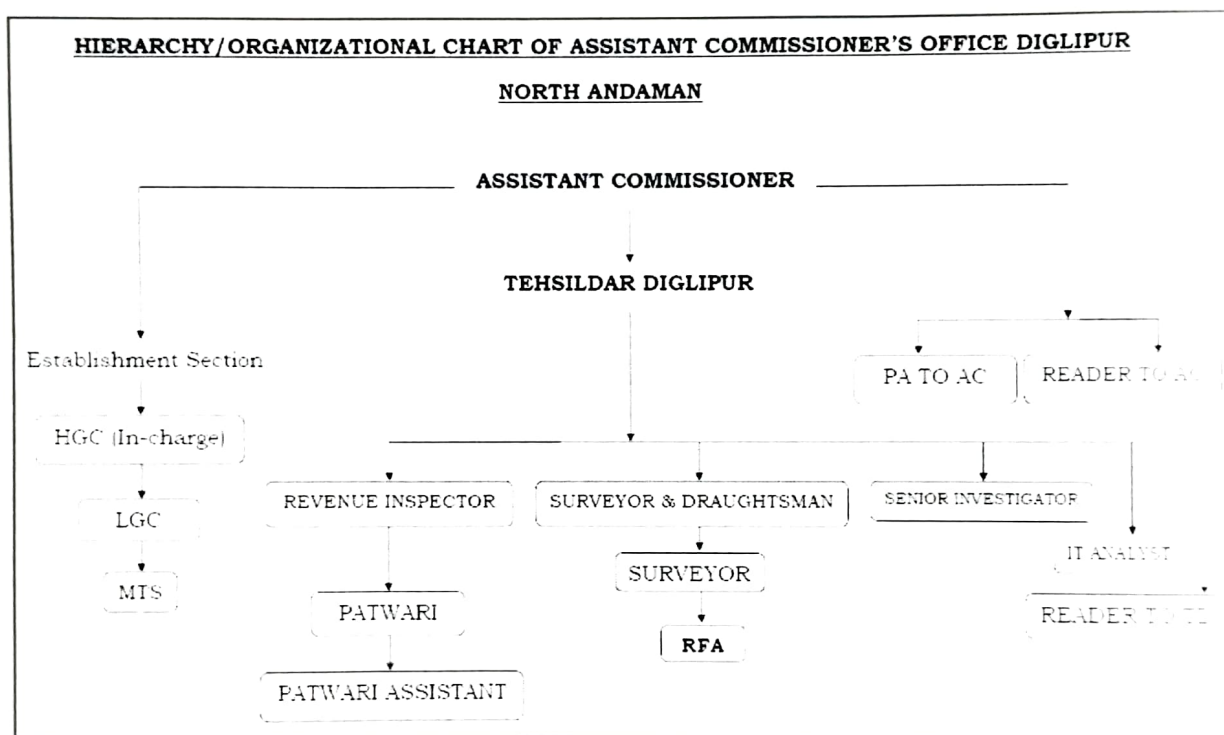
HIERARCHY/ORGANIZATIONAL CHART OF ASSISTANT COMMISSIONER'S OFFICE DIGLIPUR

NORTH ANDAMAN

ASSISTANT COMMISSIONER

TEHSILDAR DIGLIPUR

Establishment Section

PA TO AC

READER TO AC

HGC (In-charge)

LGC

MTS

REVENUE INSPECTOR

PATWARI

PATWARI ASSISTANT

SURVEYOR & DRAUGHTSMAN

SURVEYOR

RFA

SENIOR INVESTIGATOR

IT ANALYST

READER T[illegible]